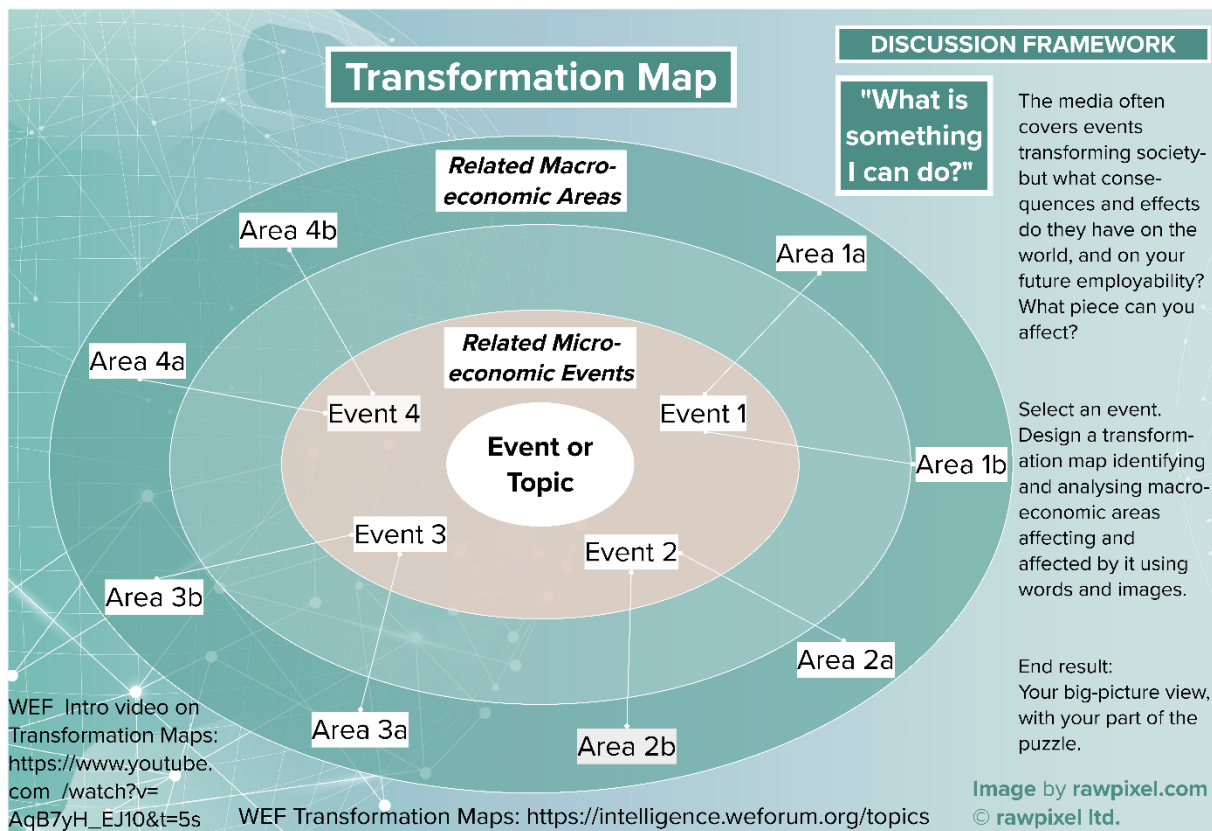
Transformation Map

DISCUSSION FRAMEWORK

"What is something I can do?"

The media often covers events transforming society- but what consequences and effects do they have on the world, and on your future employability? What piece can you affect?

Related Macro-economic Areas

Area 4b

Area 1a

Area 4a

Related Micro-economic Events

Event 4

Event 1

Event or Topic

Area 1b

Event 3

Event 2

Area 3b

Area 2a

Area 3a

Area 2b

Select an event. Design a transformation map identifying and analysing macro-economic areas affecting and affected by it using words and images.

End result: Your big-picture view, with your part of the puzzle.

WEF Intro video on Transformation Maps: https://www.youtube.com /watch?v= AqB7yH_EJ10&t=5s

WEF Transformation Maps: https://intelligence.weforum.org/topics

Image by rawpixel.com
© rawpixel ltd.